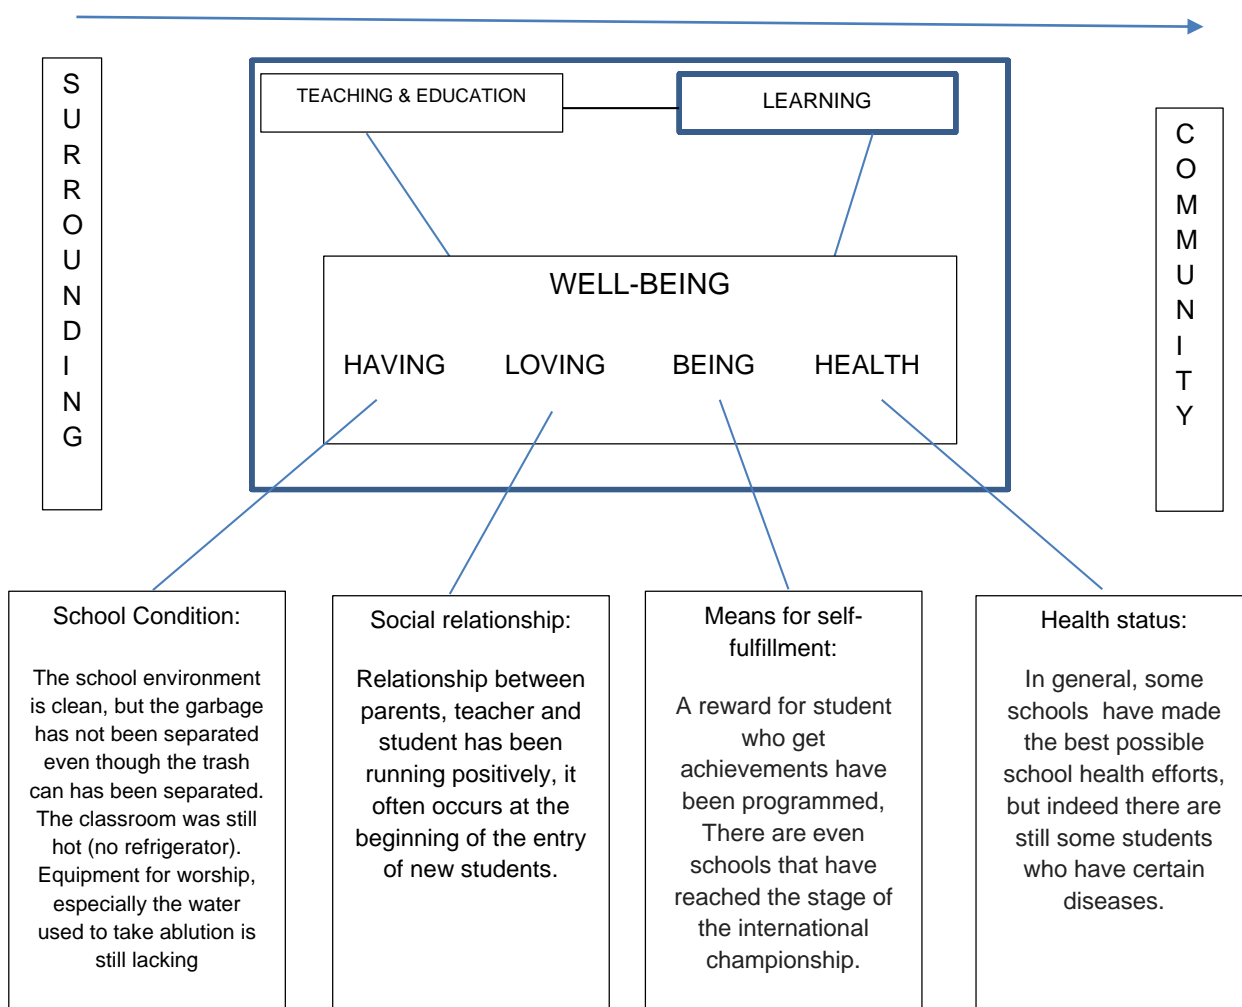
SURROUNDING

TEACHING & EDUCATION

LEARNING

COMMUNITY

WELL-BEING

HAVING LOVING BEING HEALTH

School Condition:

The school environment is clean, but the garbage has not been separated even though the trash can has been separated. The classroom was still hot (no refrigerator). Equipment for worship, especially the water used to take ablution is still lacking

Social relationship:

Relationship between parents, teacher and student has been running positively, it often occurs at the beginning of the entry of new students.

Means for self-fulfillment:

A reward for student who get achievements have been programmed, There are even schools that have reached the stage of the international championship.

Health status:

In general, some schools have made the best possible school health efforts, but indeed there are still some students who have certain diseases.